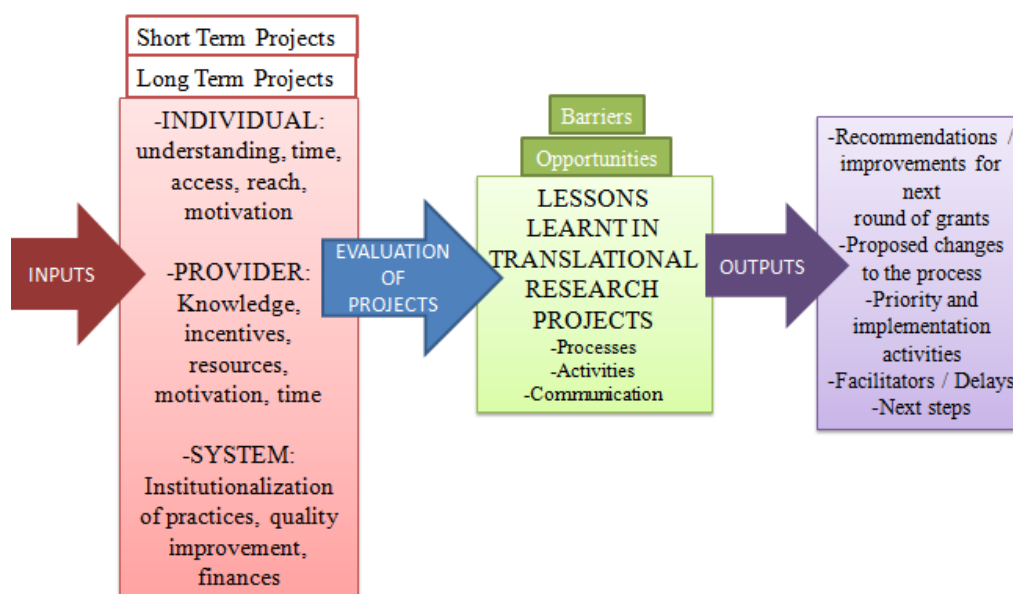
INPUTS

Short Term Projects

Long Term Projects

-INDIVIDUAL: understanding, time, access, reach, motivation

-PROVIDER: Knowledge, incentives, resources, motivation, time

-SYSTEM: Institutionalization of practices, quality improvement, finances

EVALUATION OF PROJECTS

Barriers

Opportunities

LESSONS LEARNT IN TRANSLATIONAL RESEARCH PROJECTS
-Processes
-Activities
-Communication

OUTPUTS

-Recommendations / improvements for next round of grants
-Proposed changes to the process
-Priority and implementation activities
-Facilitators / Delays
-Next steps